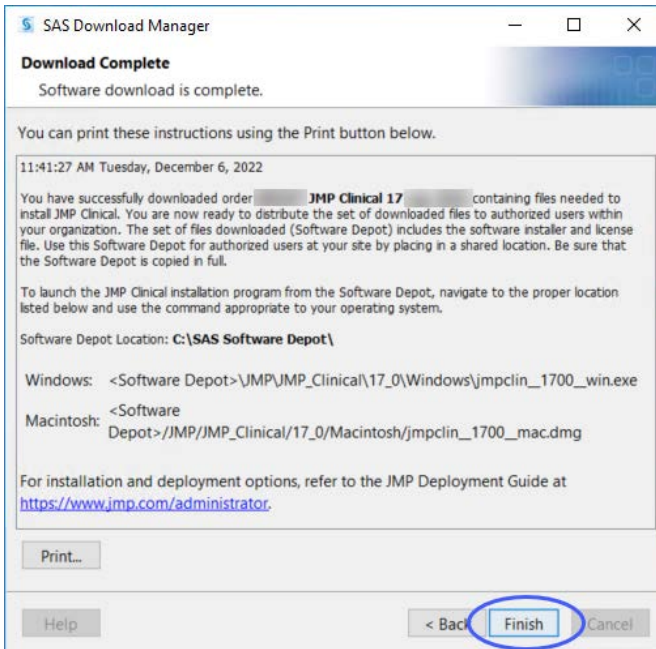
SAS Download Manager

Download Complete

Software download is complete.

You can print these instructions using the Print button below.

11:41:27 AM Tuesday, December 6, 2022

You have successfully downloaded order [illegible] JMP Clinical 17 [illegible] containing files needed to install JMP Clinical. You are now ready to distribute the set of downloaded files to authorized users within your organization. The set of files downloaded (Software Depot) includes the software installer and license file. Use this Software Depot for authorized users at your site by placing in a shared location. Be sure that the Software Depot is copied in full.

To launch the JMP Clinical installation program from the Software Depot, navigate to the proper location listed below and use the command appropriate to your operating system.

Software Depot Location: C:\SAS Software Depot\

Windows: <Software Depot>\JMP\JMP_Clinical\17_0\Windows\jmpclin__1700__win.exe

Macintosh: <Software Depot>/JMP/JMP_Clinical/17_0/Macintosh/jmpclin__1700__mac.dmg

For installation and deployment options, refer to the JMP Deployment Guide at https://www.jmp.com/administrator.

Print...

Help

< Back

Finish

Cancel